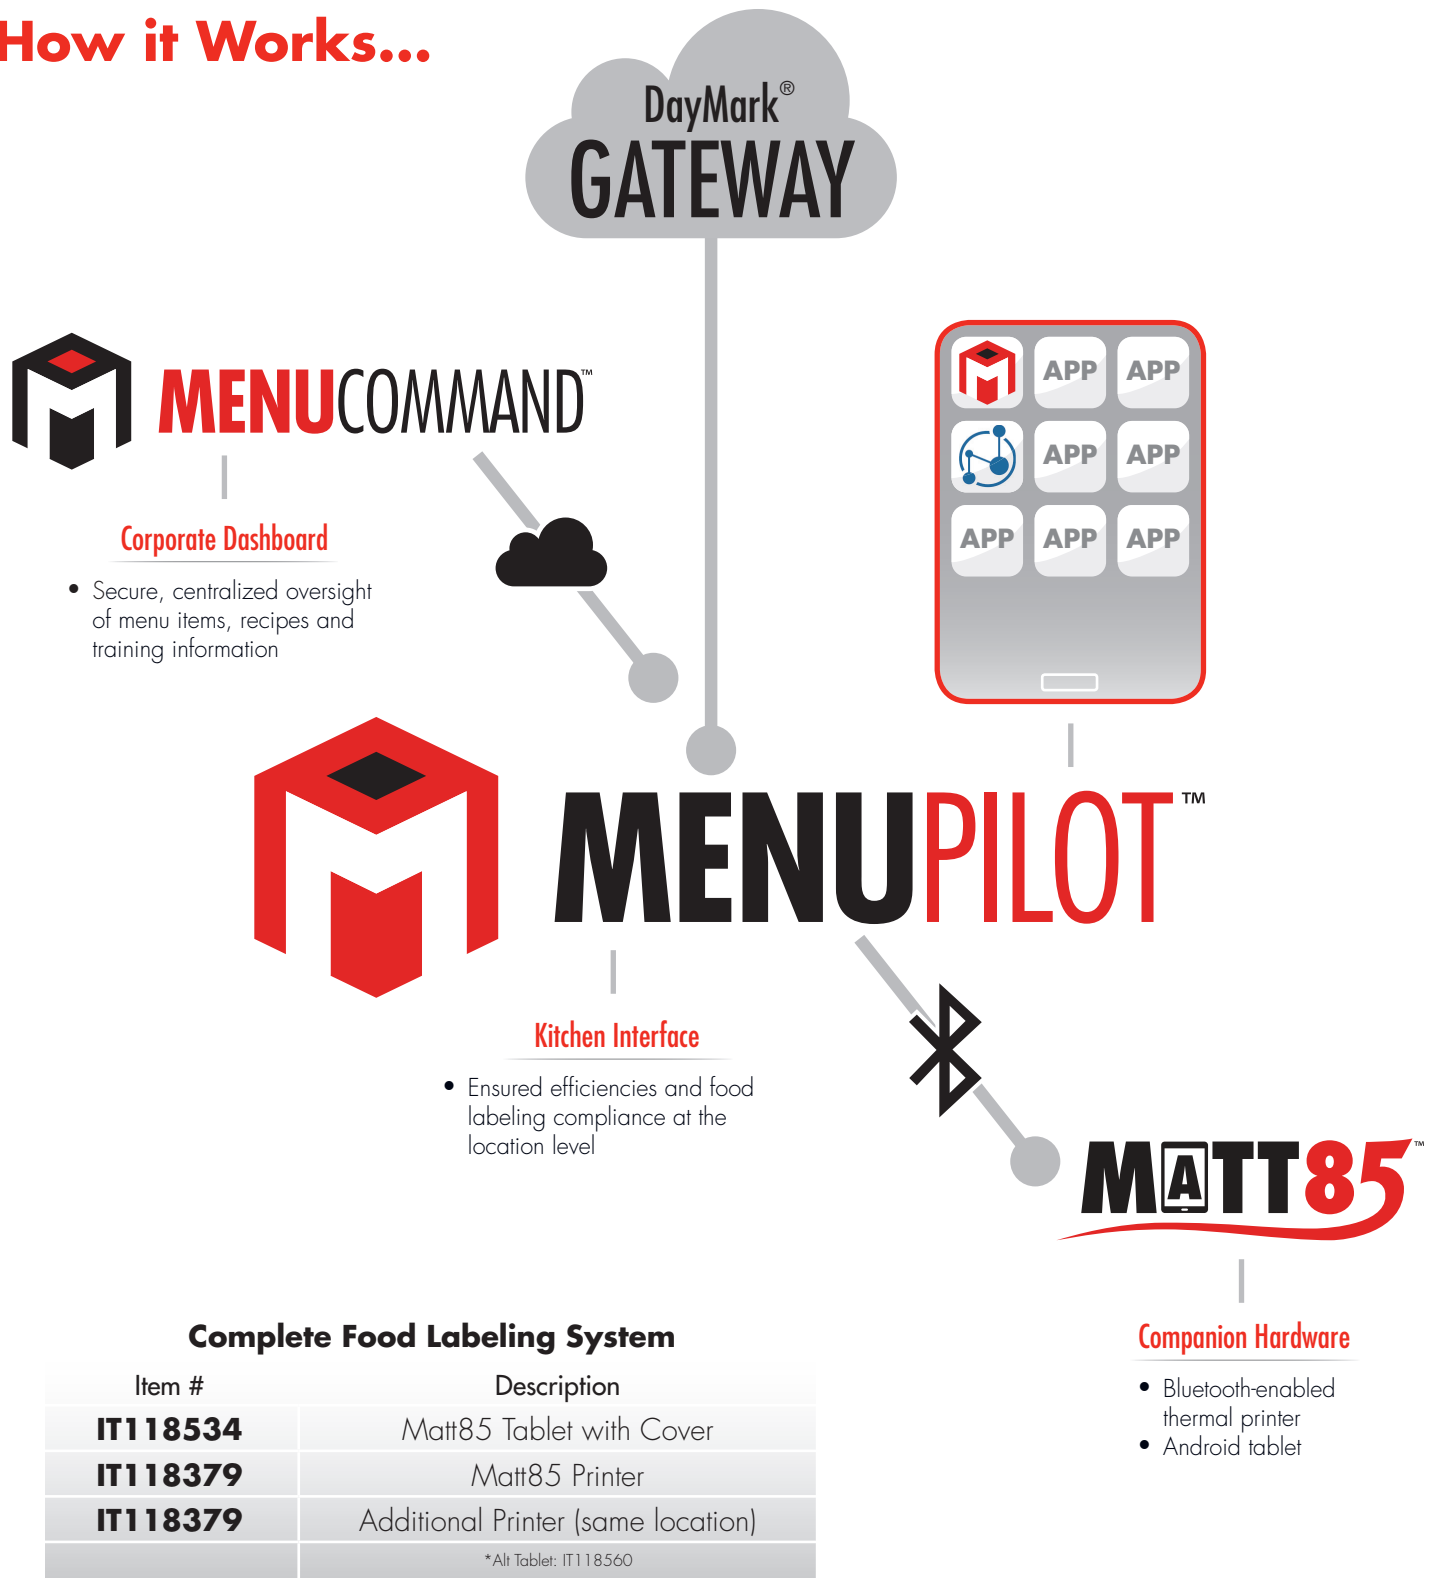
How it Works...

DayMark®
GATEWAY

MENUCOMMAND™

Corporate Dashboard

• Secure, centralized oversight of menu items, recipes and training information

APP APP
APP APP
APP APP APP

MENUPILOT™

Kitchen Interface

• Ensured efficiencies and food labeling compliance at the location level

MATT85™

Companion Hardware

• Bluetooth-enabled thermal printer
• Android tablet

Complete Food Labeling System

| Item # | Description |
|---|---|
| IT118534 | Matt85 Tablet with Cover |
| IT118379 | Matt85 Printer |
| IT118379 | Additional Printer (same location) |
| | *Alt Tablet: IT118560 |